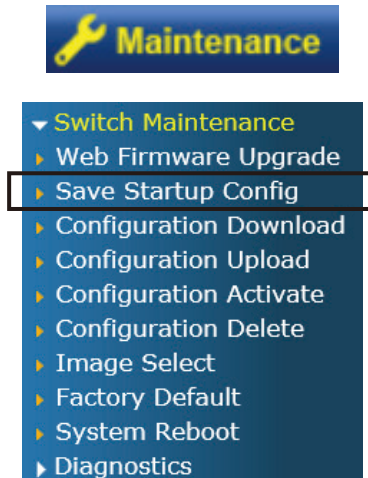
Maintenance

Switch Maintenance
Web Firmware Upgrade
Save Startup Config
Configuration Download
Configuration Upload
Configuration Activate
Configuration Delete
Image Select
Factory Default
System Reboot
Diagnostics